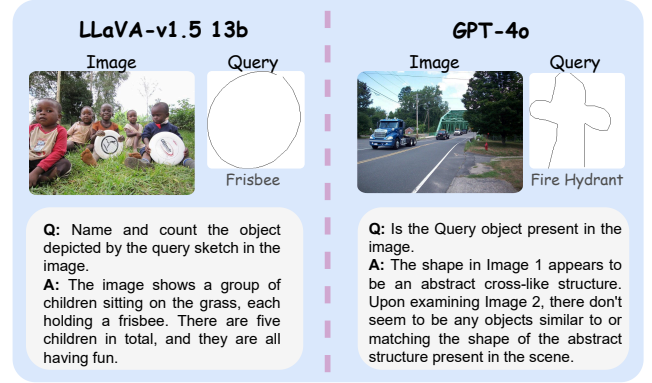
LLaVA-v1.5 13b

Image

Query

Frisbee

Q: Name and count the object depicted by the query sketch in the image.
A: The image shows a group of children sitting on the grass, each holding a frisbee. There are five children in total, and they are all having fun.

GPT-4o

Image

Query

Fire Hydrant

Q: Is the Query object present in the image.
A: The shape in Image 1 appears to be an abstract cross-like structure. Upon examining Image 2, there don't seem to be any objects similar to or matching the shape of the abstract structure present in the scene.